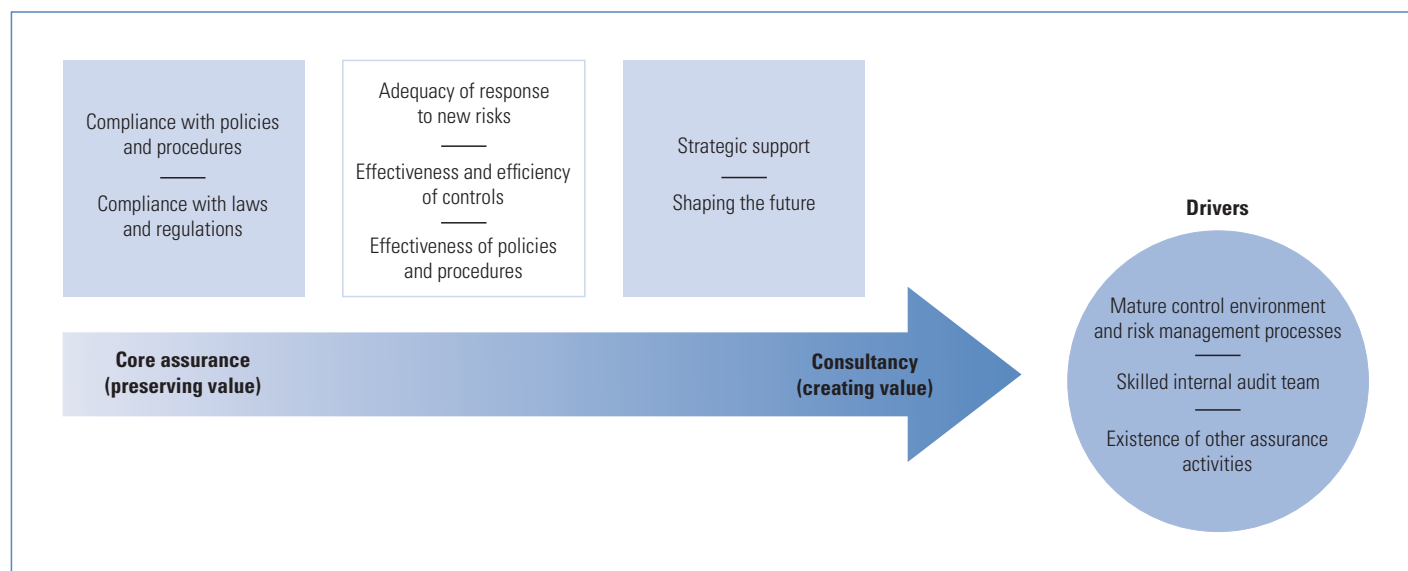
Compliance with policies and procedures

Compliance with laws and regulations

Adequacy of response to new risks

Effectiveness and efficiency of controls

Effectiveness of policies and procedures

Strategic support

Shaping the future

Drivers

Mature control environment and risk management processes

Skilled internal audit team

Existence of other assurance activities

Core assurance (preserving value)

Consultancy (creating value)